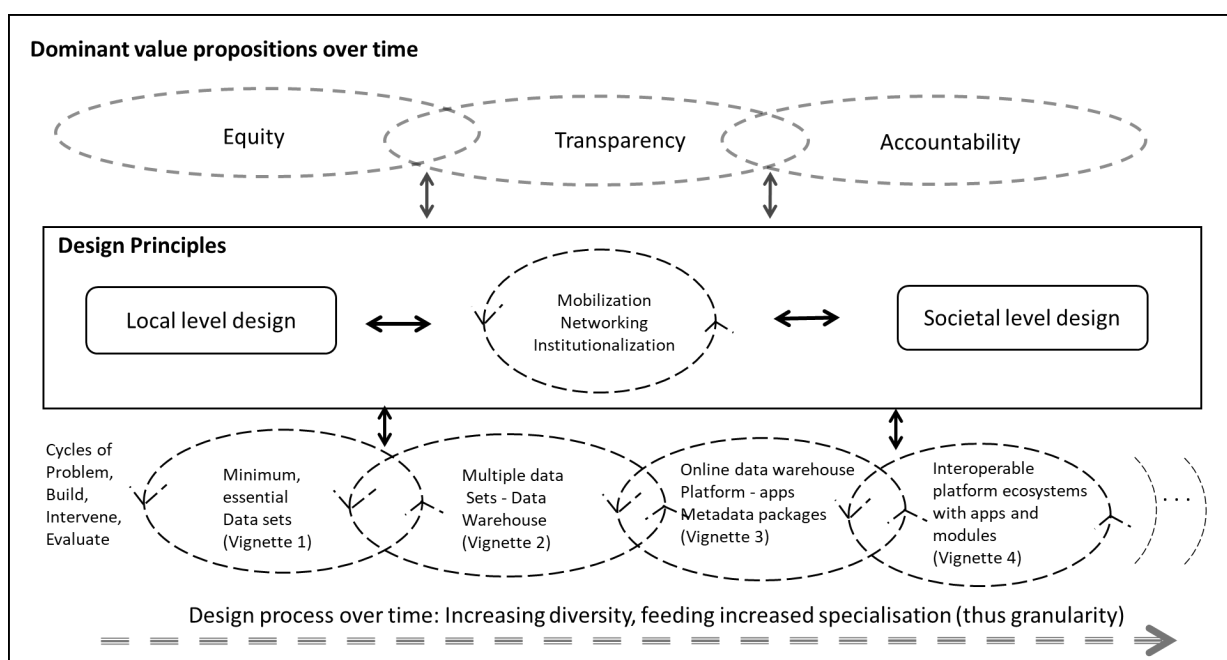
Dominant value propositions over time

Equity

Transparency

Accountability

Design Principles

Local level design

Mobilization
Networking
Institutionalization

Societal level design

Cycles of Problem, Build, Intervene, Evaluate

Minimum, essential Data sets (Vignette 1)

Multiple data Sets - Data Warehouse (Vignette 2)

Online data warehouse Platform - apps Metadata packages (Vignette 3)

Interoperable platform ecosystems with apps and modules (Vignette 4)

...

Design process over time: Increasing diversity, feeding increased specialisation (thus granularity)